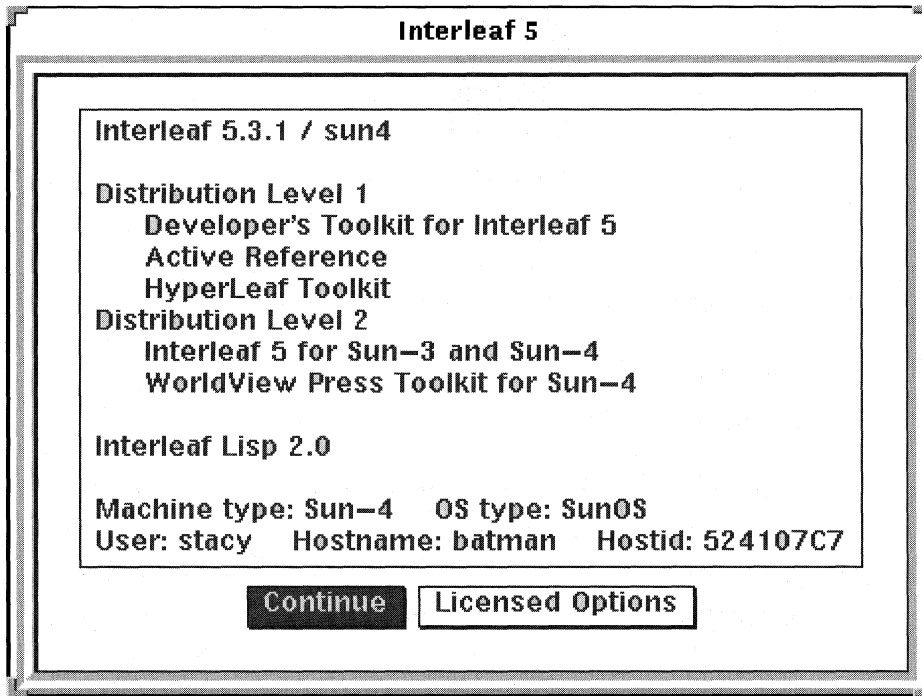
Interleaf 5

Interleaf 5.3.1 / sun4

Distribution Level 1
Developer's Toolkit for Interleaf 5
Active Reference
HyperLeaf Toolkit
Distribution Level 2
Interleaf 5 for Sun–3 and Sun–4
WorldView Press Toolkit for Sun–4

Interleaf Lisp 2.0

Machine type: Sun–4 OS type: SunOS
User: stacy Hostname: batman Hostid: 524107C7

Continue
Licensed Options